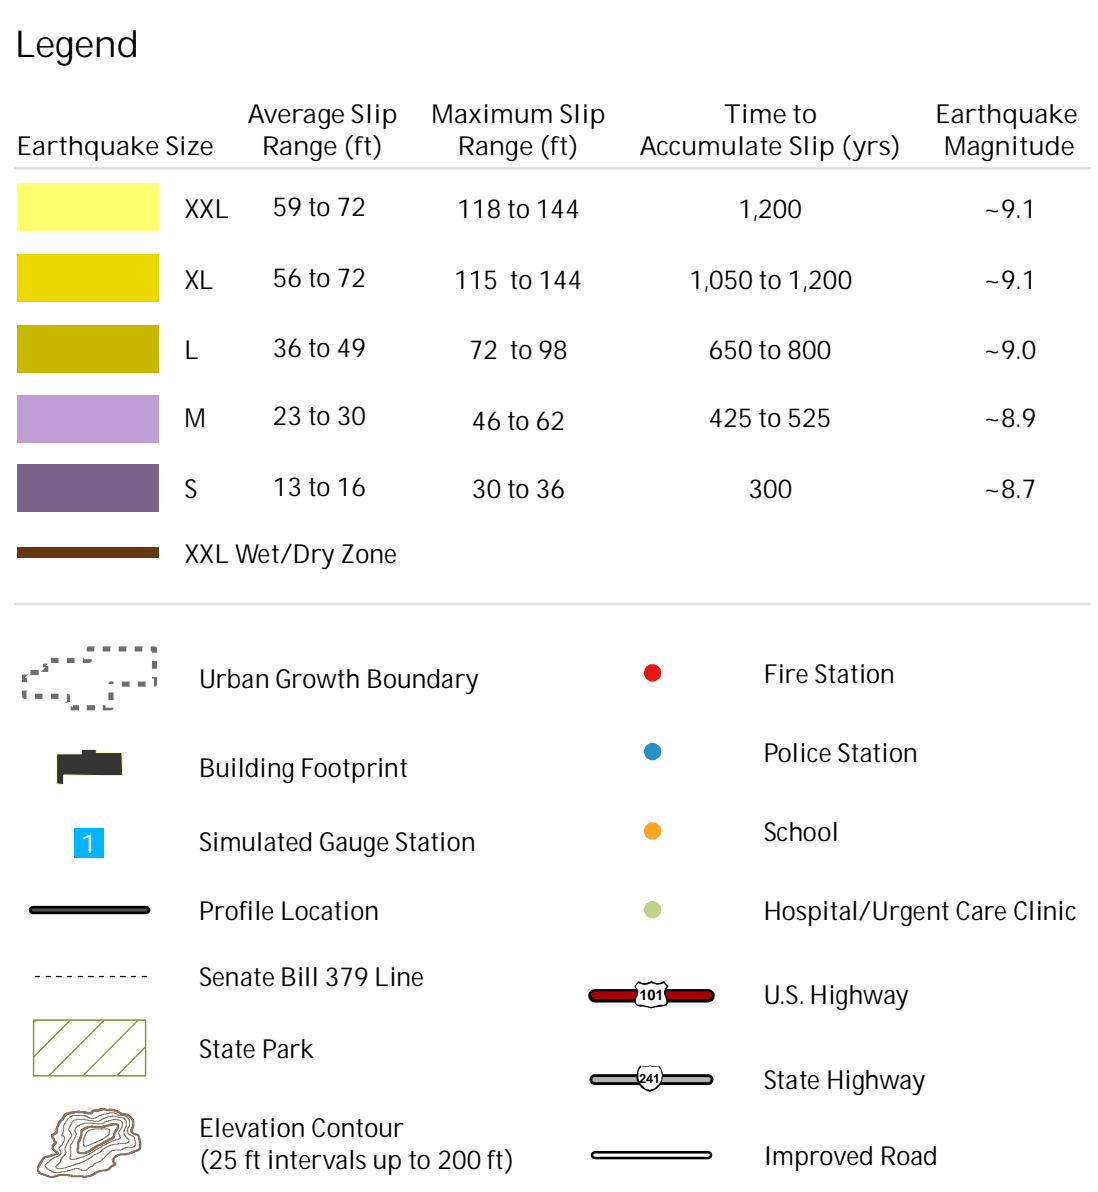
Legend

| Earthquake Size | Average Slip Range (ft) | Maximum Slip Range (ft) | Time to Accumulate Slip (yrs) | Earthquake Magnitude |
|---|---|---|---|---|
| XXL | 59 to 72 | 118 to 144 | 1,200 | ~9.1 |
| XL | 56 to 72 | 115 to 144 | 1,050 to 1,200 | ~9.1 |
| L | 36 to 49 | 72 to 98 | 650 to 800 | ~9.0 |
| M | 23 to 30 | 46 to 62 | 425 to 525 | ~8.9 |
| S | 13 to 16 | 30 to 36 | 300 | ~8.7 |

XXL Wet/Dry Zone

Urban Growth Boundary

Building Footprint

1 Simulated Gauge Station

Profile Location

Senate Bill 379 Line

State Park

Elevation Contour (25 ft intervals up to 200 ft)

Fire Station

Police Station

School

Hospital/Urgent Care Clinic

101 U.S. Highway

241 State Highway

Improved Road